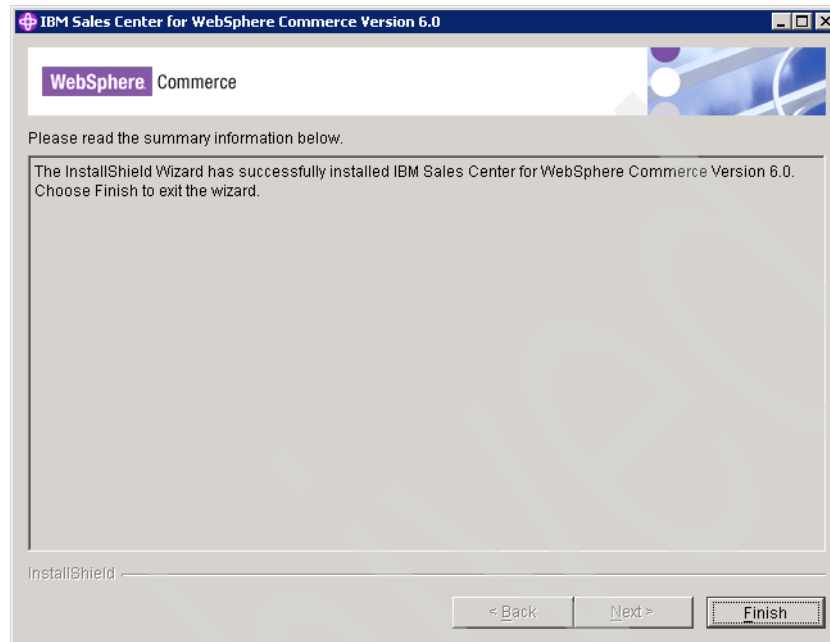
IBM Sales Center for WebSphere Commerce Version 6.0

WebSphere Commerce

Please read the summary information below.

The InstallShield Wizard has successfully installed IBM Sales Center for WebSphere Commerce Version 6.0. Choose Finish to exit the wizard.

InstallShield

< Back

Next >

Finish